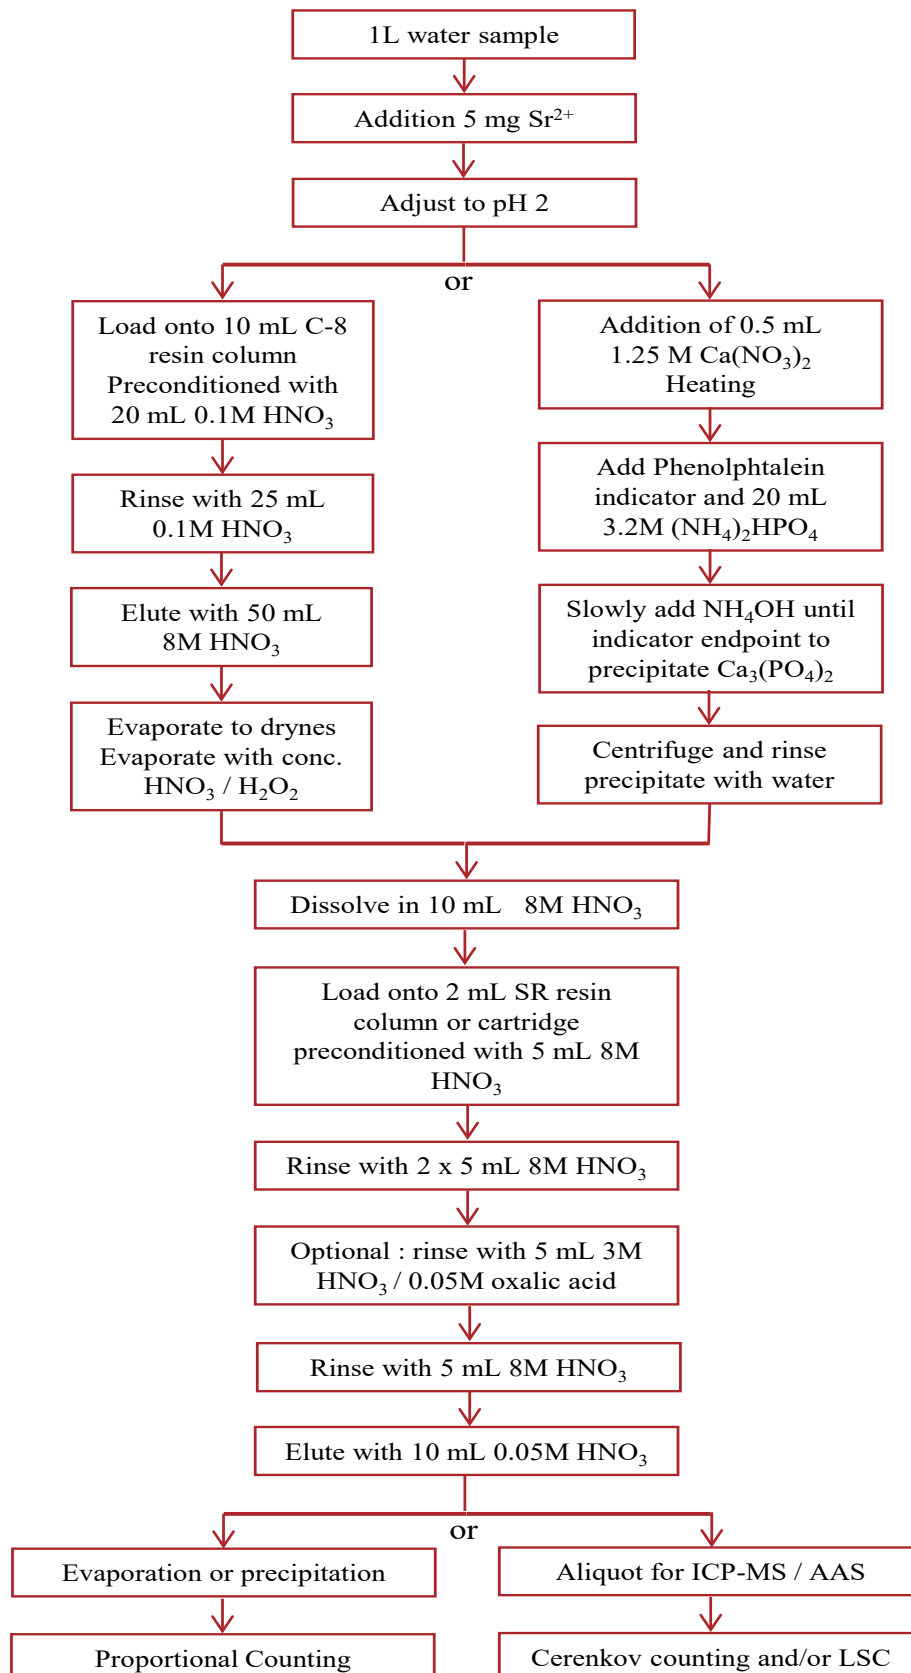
1L water sample

Addition 5 mg $Sr^{2+}$

Adjust to pH 2

or

Load onto 10 mL C-8 resin column Preconditioned with 20 mL 0.1M $HNO_3$

Rinse with 25 mL 0.1M $HNO_3$

Elute with 50 mL 8M $HNO_3$

Evaporate to drynes Evaporate with conc. $HNO_3$ / $H_2O_2$

Addition of 0.5 mL 1.25 M $Ca(NO_3)_2$ Heating

Add Phenolphtalein indicator and 20 mL 3.2M $(NH_4)_2HPO_4$

Slowly add $NH_4OH$ until indicator endpoint to precipitate $Ca_3(PO_4)_2$

Centrifuge and rinse precipitate with water

Dissolve in 10 mL 8M $HNO_3$

Load onto 2 mL SR resin column or cartridge preconditioned with 5 mL 8M $HNO_3$

Rinse with 2 x 5 mL 8M $HNO_3$

Optional : rinse with 5 mL 3M $HNO_3$ / 0.05M oxalic acid

Rinse with 5 mL 8M $HNO_3$

Elute with 10 mL 0.05M $HNO_3$

or

Evaporation or precipitation

Proportional Counting

Aliquot for ICP-MS / AAS

Cerenkov counting and/or LSC